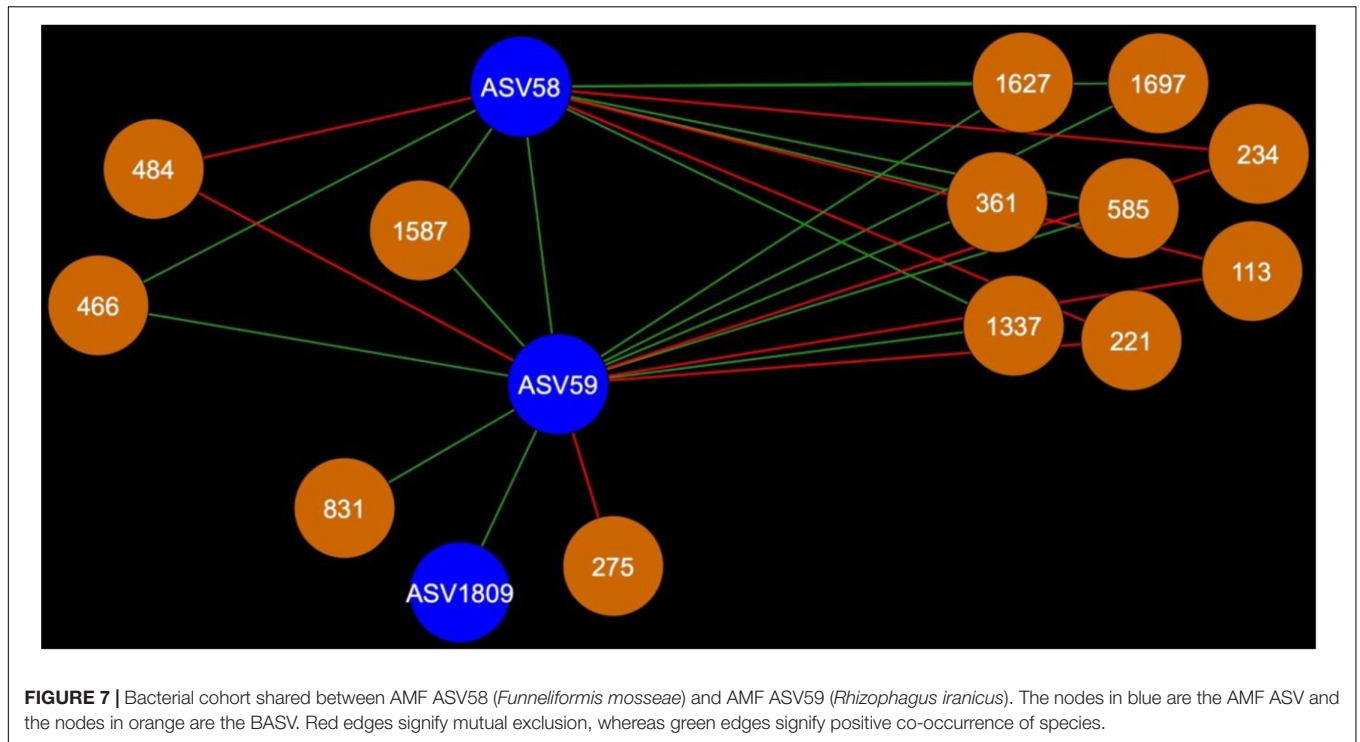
ASV58
1627
1697
484
234
1587
361
585
466
113
1337
221
ASV59
831
275
ASV1809

**FIGURE 7 |** Bacterial cohort shared between AMF ASV58 (*Funneliformis mosseae*) and AMF ASV59 (*Rhizophagus iranicus*). The nodes in blue are the AMF ASV and the nodes in orange are the BASV. Red edges signify mutual exclusion, whereas green edges signify positive co-occurrence of species.